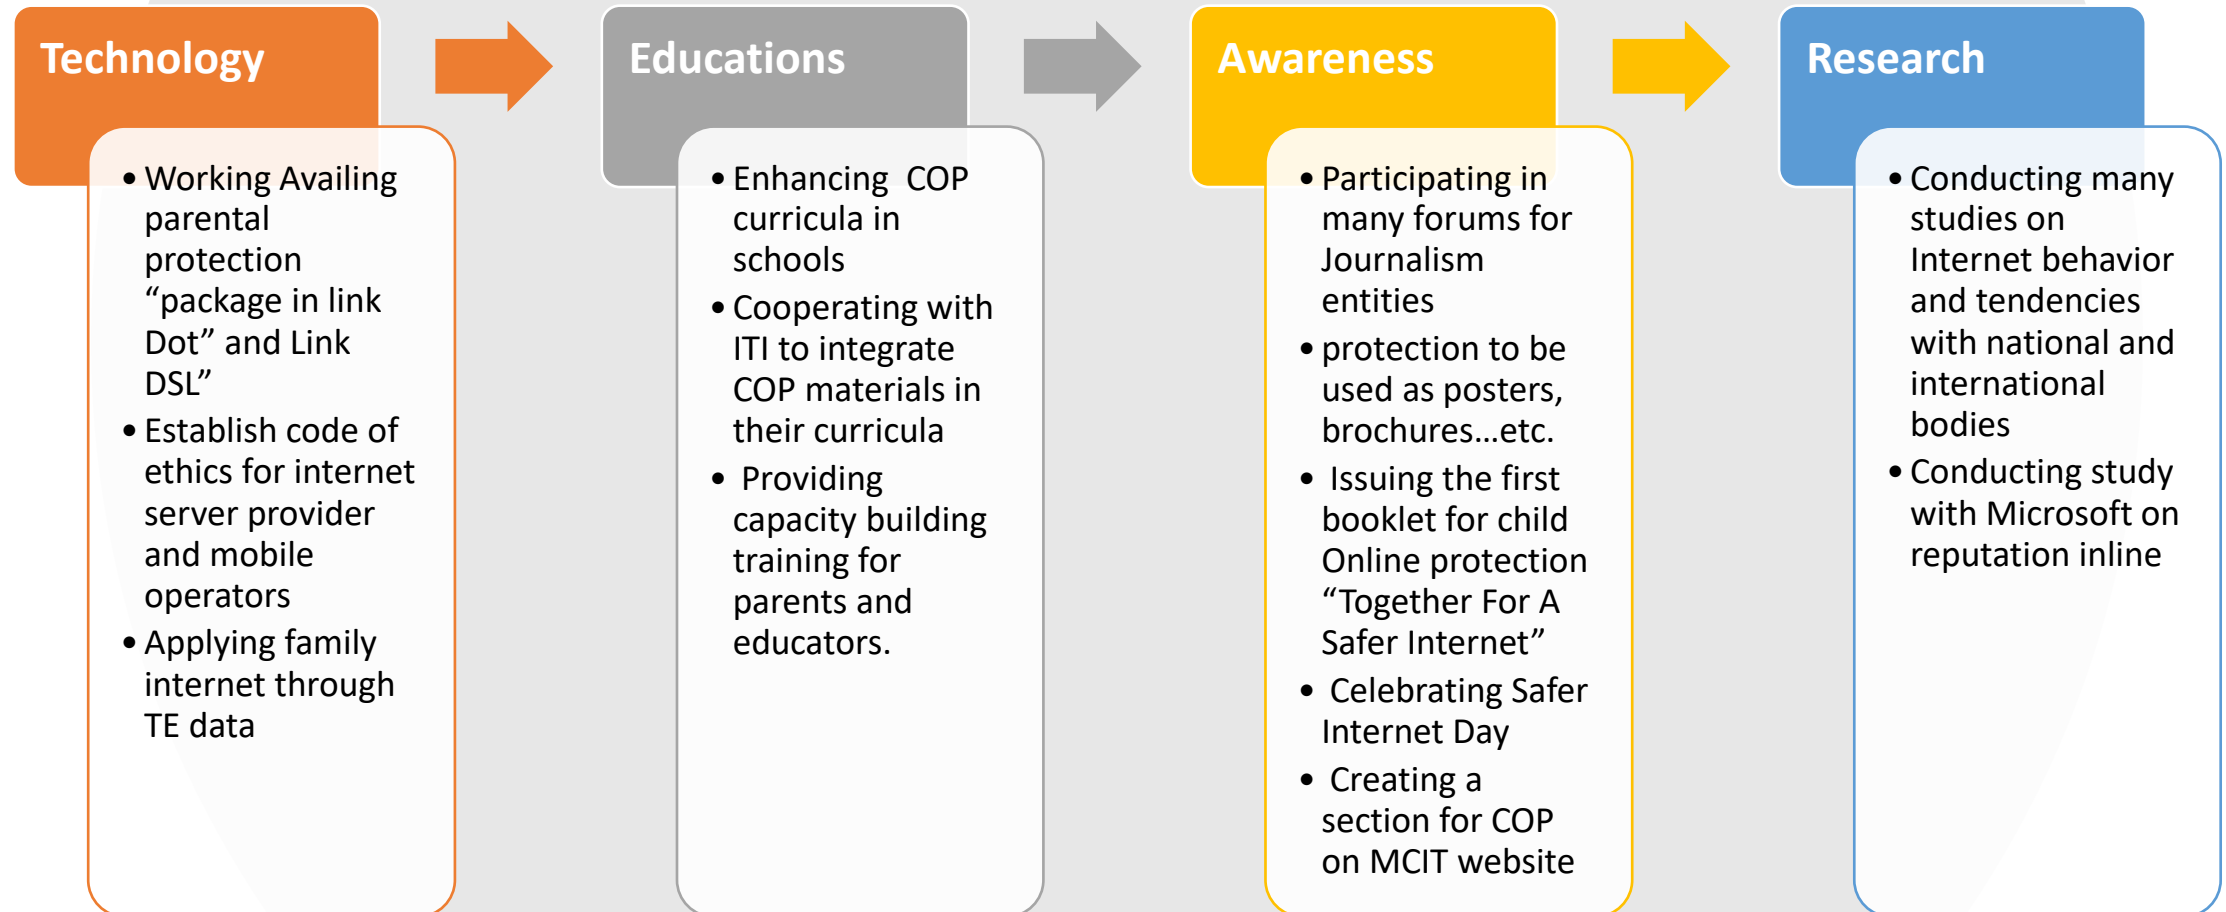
Technology

- Working Availing parental protection “package in link Dot” and Link DSL”
- Establish code of ethics for internet server provider and mobile operators
- Applying family internet through TE data

Educations

- Enhancing COP curricula in schools
- Cooperating with ITI to integrate COP materials in their curricula
- Providing capacity building training for parents and educators.

Awareness

- Participating in many forums for Journalism entities
- protection to be used as posters, brochures…etc.
- Issuing the first booklet for child Online protection “Together For A Safer Internet”
- Celebrating Safer Internet Day
- Creating a section for COP on MCIT website

Research

- Conducting many studies on Internet behavior and tendencies with national and international bodies
- Conducting study with Microsoft on reputation inline